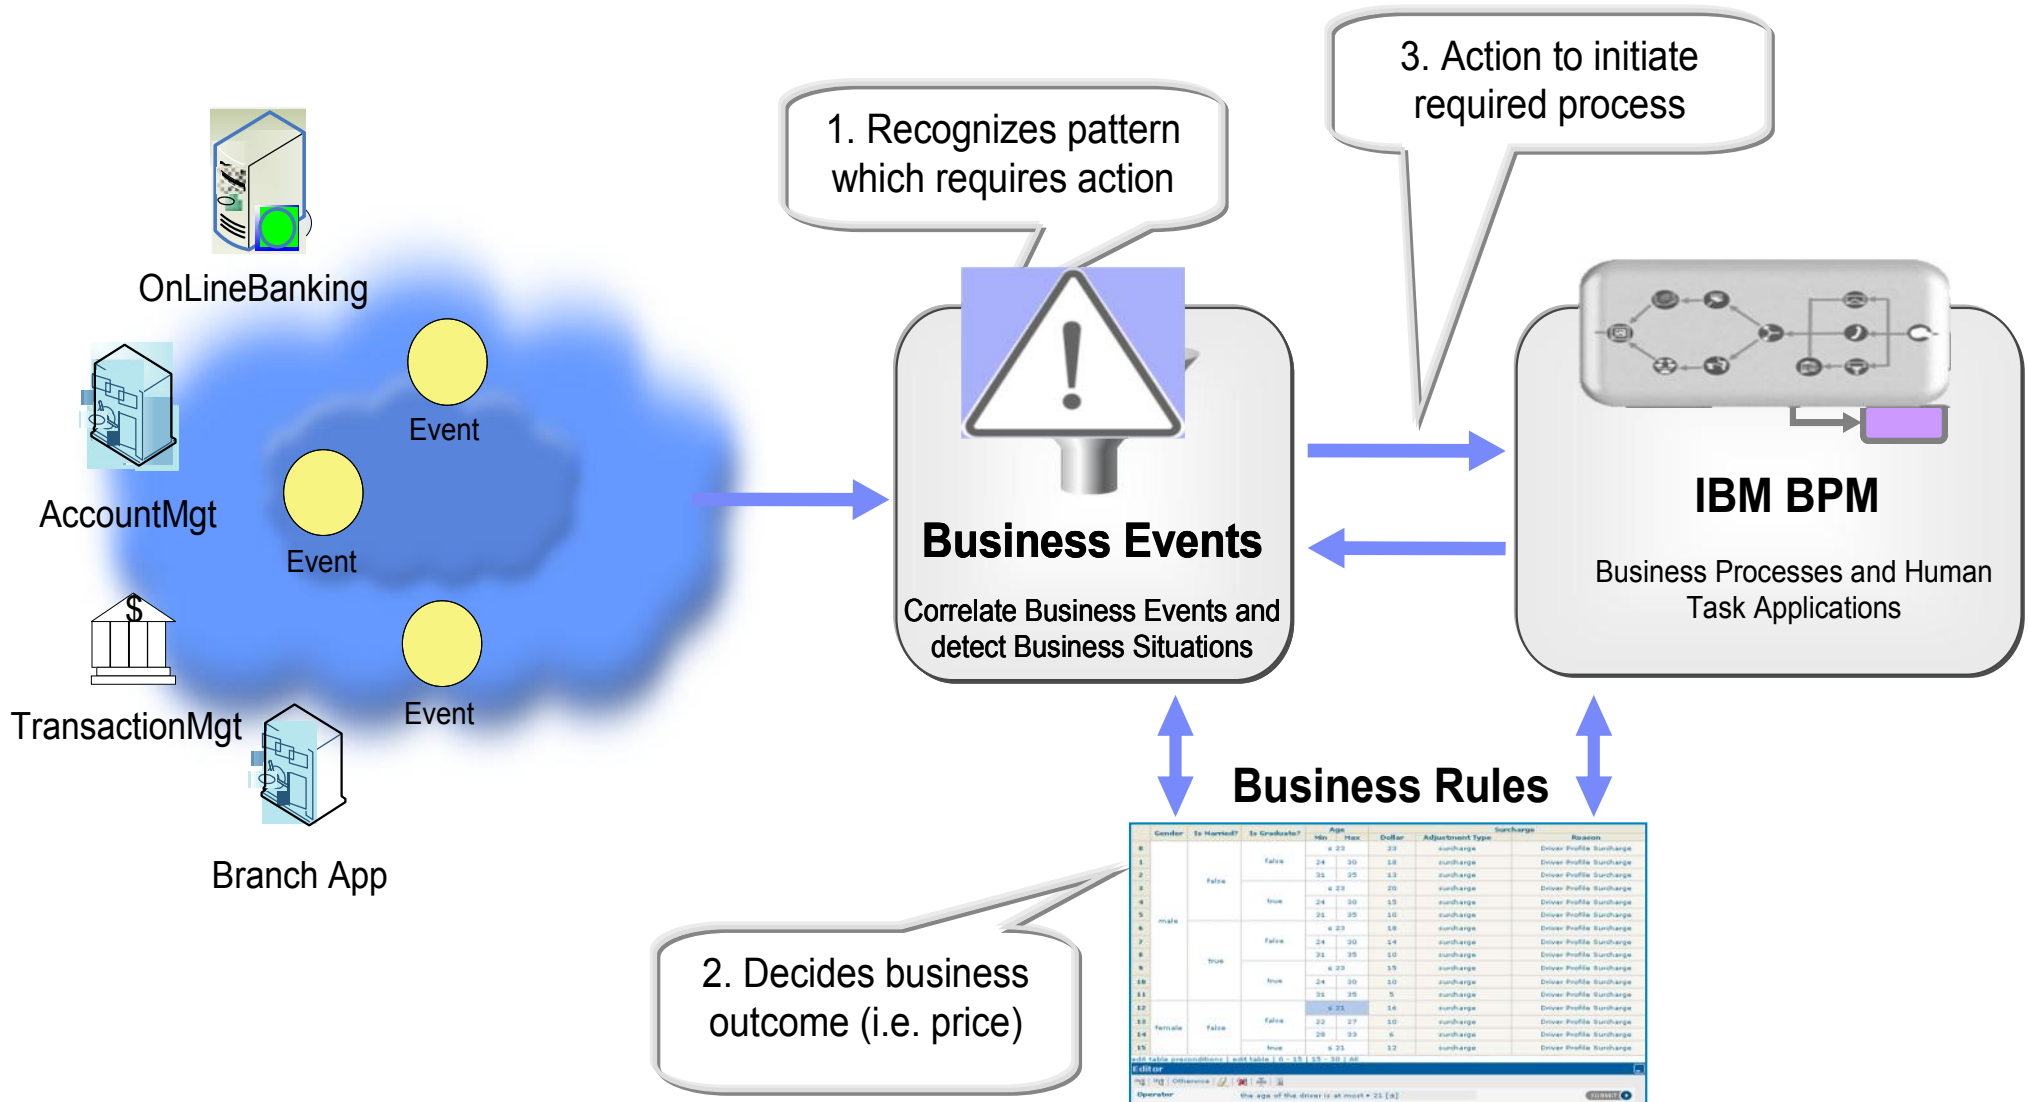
OnLineBanking

AccountMgt

TransactionMgt

Branch App

Event

Event

Event

1. Recognizes pattern which requires action

3. Action to initiate required process

Business Events

Correlate Business Events and detect Business Situations

IBM BPM

Business Processes and Human Task Applications

Business Rules

2. Decides business outcome (i.e. price)

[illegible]